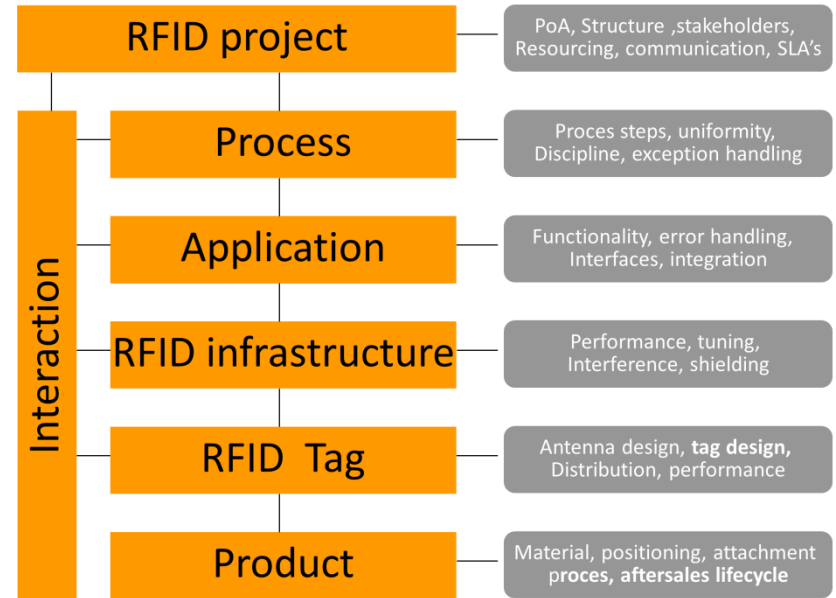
RFID project

PoA, Structure ,stakeholders, Resourcing, communication, SLA's

Interaction

Process

Proces steps, uniformity, Discipline, exception handling

Application

Functionality, error handling, Interfaces, integration

RFID infrastructure

Performance, tuning, Interference, shielding

RFID Tag

Antenna design, **tag design,** Distribution, performance

Product

Material, positioning, attachment p**roces, aftersales lifecycle**